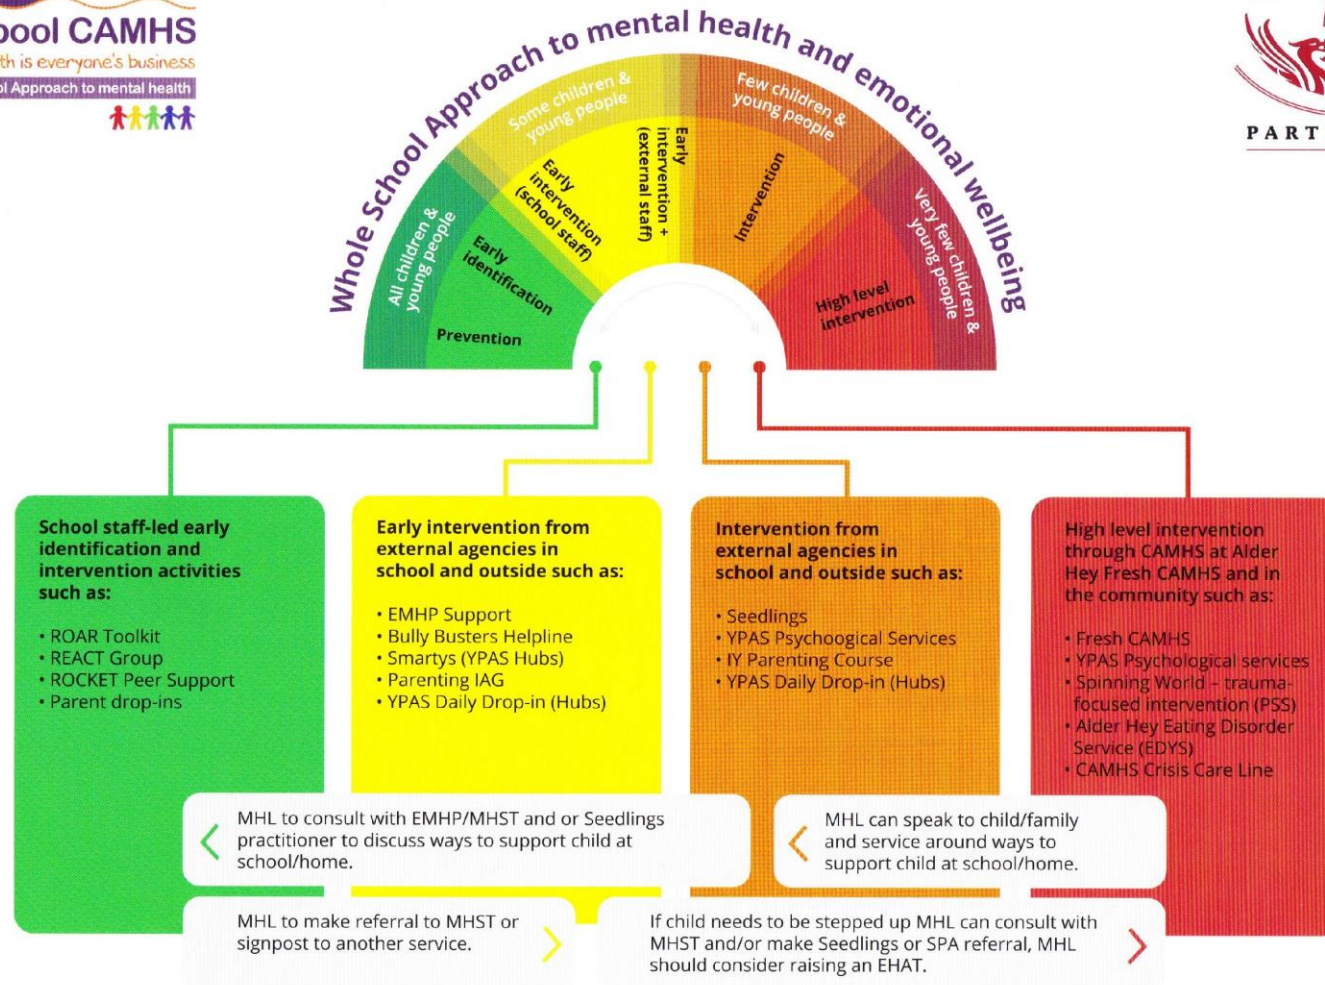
ool CAMHS
th is everyone's business
l Approach to mental health

PART

Whole School Approach to mental health and emotional wellbeing

All children & young people

Some children & young people

Few children & young people

Very few children & young people

Prevention

Early identification

Early intervention (school staff)

Early intervention + (external staff)

Intervention

High level intervention

School staff-led early identification and intervention activities such as:

• ROAR Toolkit
• REACT Group
• ROCKET Peer Support
• Parent drop-ins

Early intervention from external agencies in school and outside such as:

• EMHP Support
• Bully Busters Helpline
• Smartys (YPAS Hubs)
• Parenting IAG
• YPAS Daily Drop-in (Hubs)

Intervention from external agencies in school and outside such as:

• Seedlings
• YPAS Psychogical Services
• IY Parenting Course
• YPAS Daily Drop-in (Hubs)

High level intervention through CAMHS at Alder Hey Fresh CAMHS and in the community such as:

• Fresh CAMHS
• YPAS Psychological services
• Spinning World – trauma-focused intervention (PSS)
• Alder Hey Eating Disorder Service (EDYS)
• CAMHS Crisis Care Line

MHL to consult with EMHP/MHST and or Seedlings practitioner to discuss ways to support child at school/home.

MHL can speak to child/family and service around ways to support child at school/home.

MHL to make referral to MHST or signpost to another service.

If child needs to be stepped up MHL can consult with MHST and/or make Seedlings or SPA referral, MHL should consider raising an EHAT.